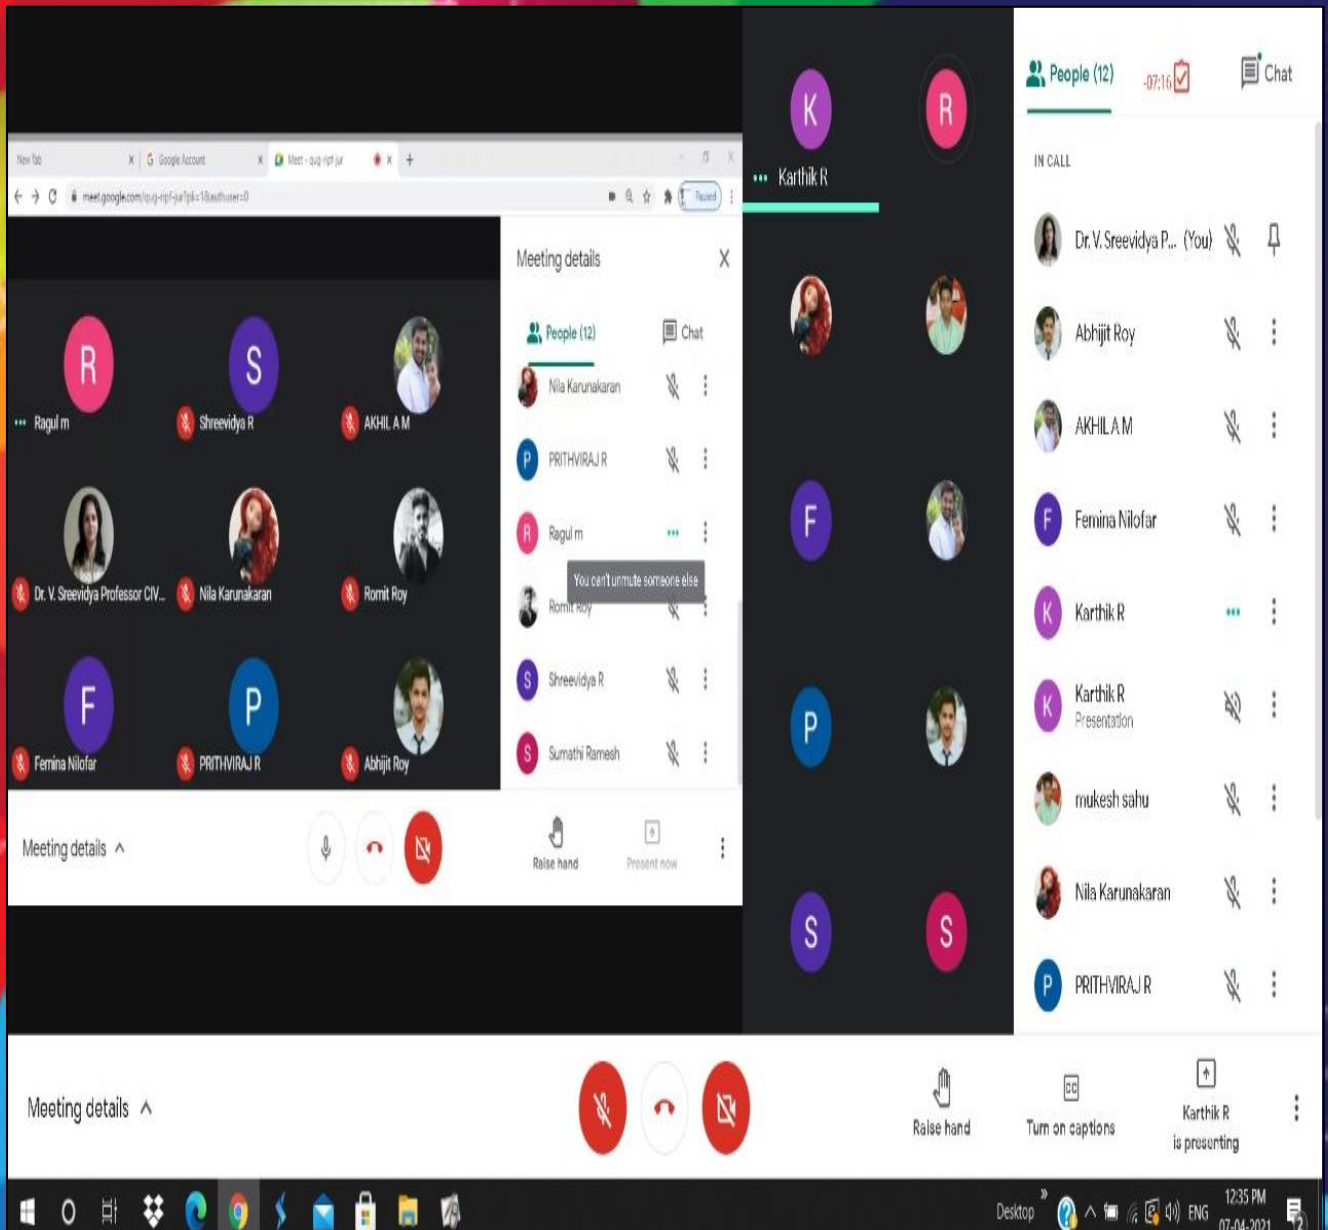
New Tab
Google Account
Meet - quq-ripf-jur
meet.google.com/quq-ripf-jur?pli=1&authuser=0
Paused

R
Ragul m
S
Shreevidya R
AKHIL A M
Dr. V. Sreevidya Professor CIV...
Nila Karunakaran
Romit Roy
F
Femina Nilofar
P
PRITHVIRAJ R
Abhijit Roy

Meeting details
People (12)
Chat
Nila Karunakaran
PRITHVIRAJ R
Ragul m
You can't unmute someone else
Romit Roy
Shreevidya R
Sumathi Ramesh
Raise hand
Present now

Meeting details

K
Karthik R
R
F
P
S
S

People (12)
07:16
Chat
IN CALL
Dr. V. Sreevidya P... (You)
Abhijit Roy
AKHIL A M
Femina Nilofar
Karthik R
Karthik R
Presentation
mukesh sahu
Nila Karunakaran
PRITHVIRAJ R

Meeting details
Raise hand
Turn on captions
Karthik R is presenting

Desktop
ENG
12:35 PM
07-04-2021